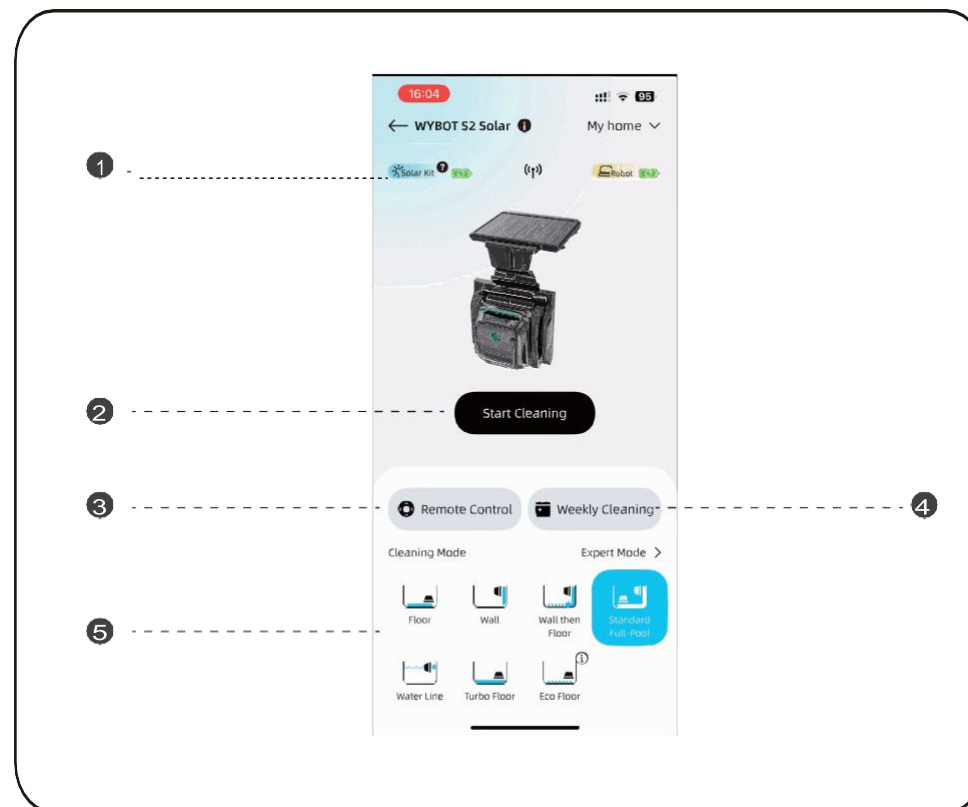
16:04

95

← WYBOT S2 Solar

My home

1

Solar Kit

Robot

2

Start Cleaning

3

Remote Control

Weekly Cleaning

4

Cleaning Mode

Expert Mode >

5

Floor

Wall

Wall then Floor

Standard Full-Pool

Water Line

Turbo Floor

Eco Floor